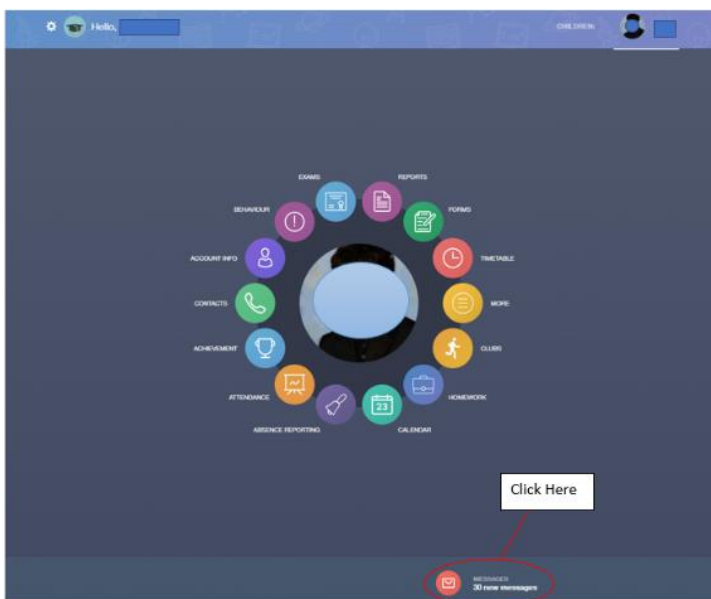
Hello,

CHILDREN

EXAMS

REPORTS

BEHAVIOUR

FORMS

ACCOUNT INFO

TIMETABLE

CONTACTS

MORE

ACHIEVEMENT

CLUBS

ATTENDANCE

HOMEWORK

ABSENCE REPORTING

23

CALENDAR

Click Here

MESSAGES
30 new messages